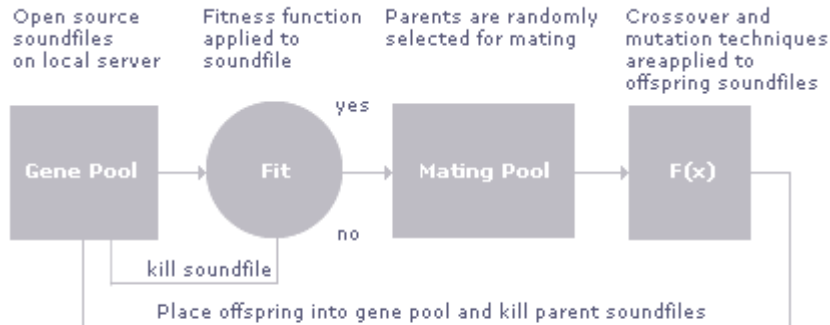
Open source soundfiles on local server

Fitness function applied to soundfile

Parents are randomly selected for mating

Crossover and mutation techniques areapplied to offspring soundfiles

Gene Pool

Fit

yes

no

Mating Pool

F(x)

kill soundfile

Place offspring into gene pool and kill parent soundfiles